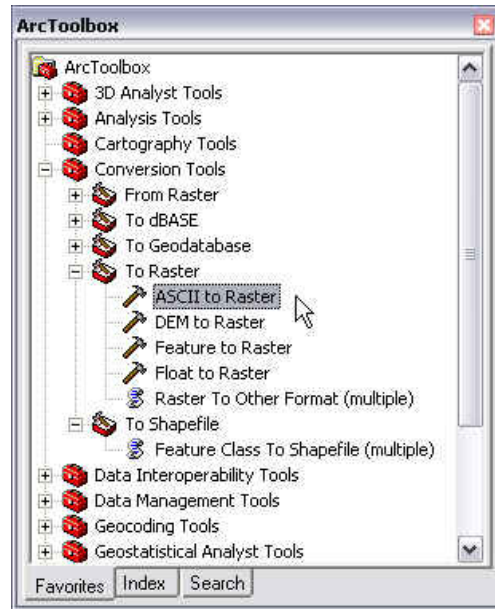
ArcToolbox

ArcToolbox
3D Analyst Tools
Analysis Tools
Cartography Tools
Conversion Tools
From Raster
To dBASE
To Geodatabase
To Raster
ASCII to Raster
DEM to Raster
Feature to Raster
Float to Raster
Raster To Other Format (multiple)
To Shapefile
Feature Class To Shapefile (multiple)
Data Interoperability Tools
Data Management Tools
Geocoding Tools
Geostatistical Analyst Tools

Favorites | Index | Search